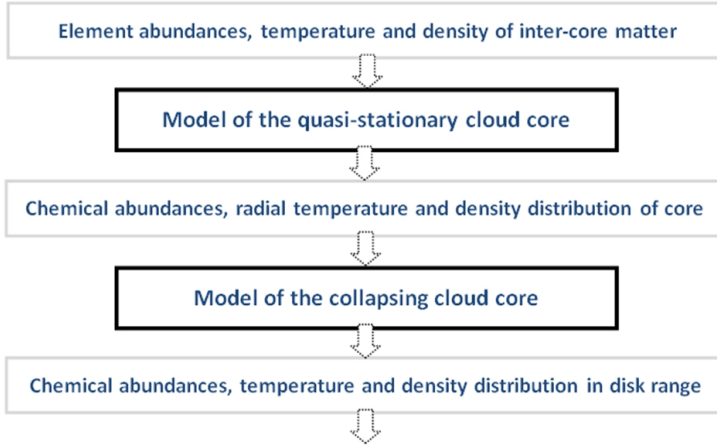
Element abundances, temperature and density of inter-core matter

Model of the quasi-stationary cloud core

Chemical abundances, radial temperature and density distribution of core

Model of the collapsing cloud core

Chemical abundances, temperature and density distribution in disk range